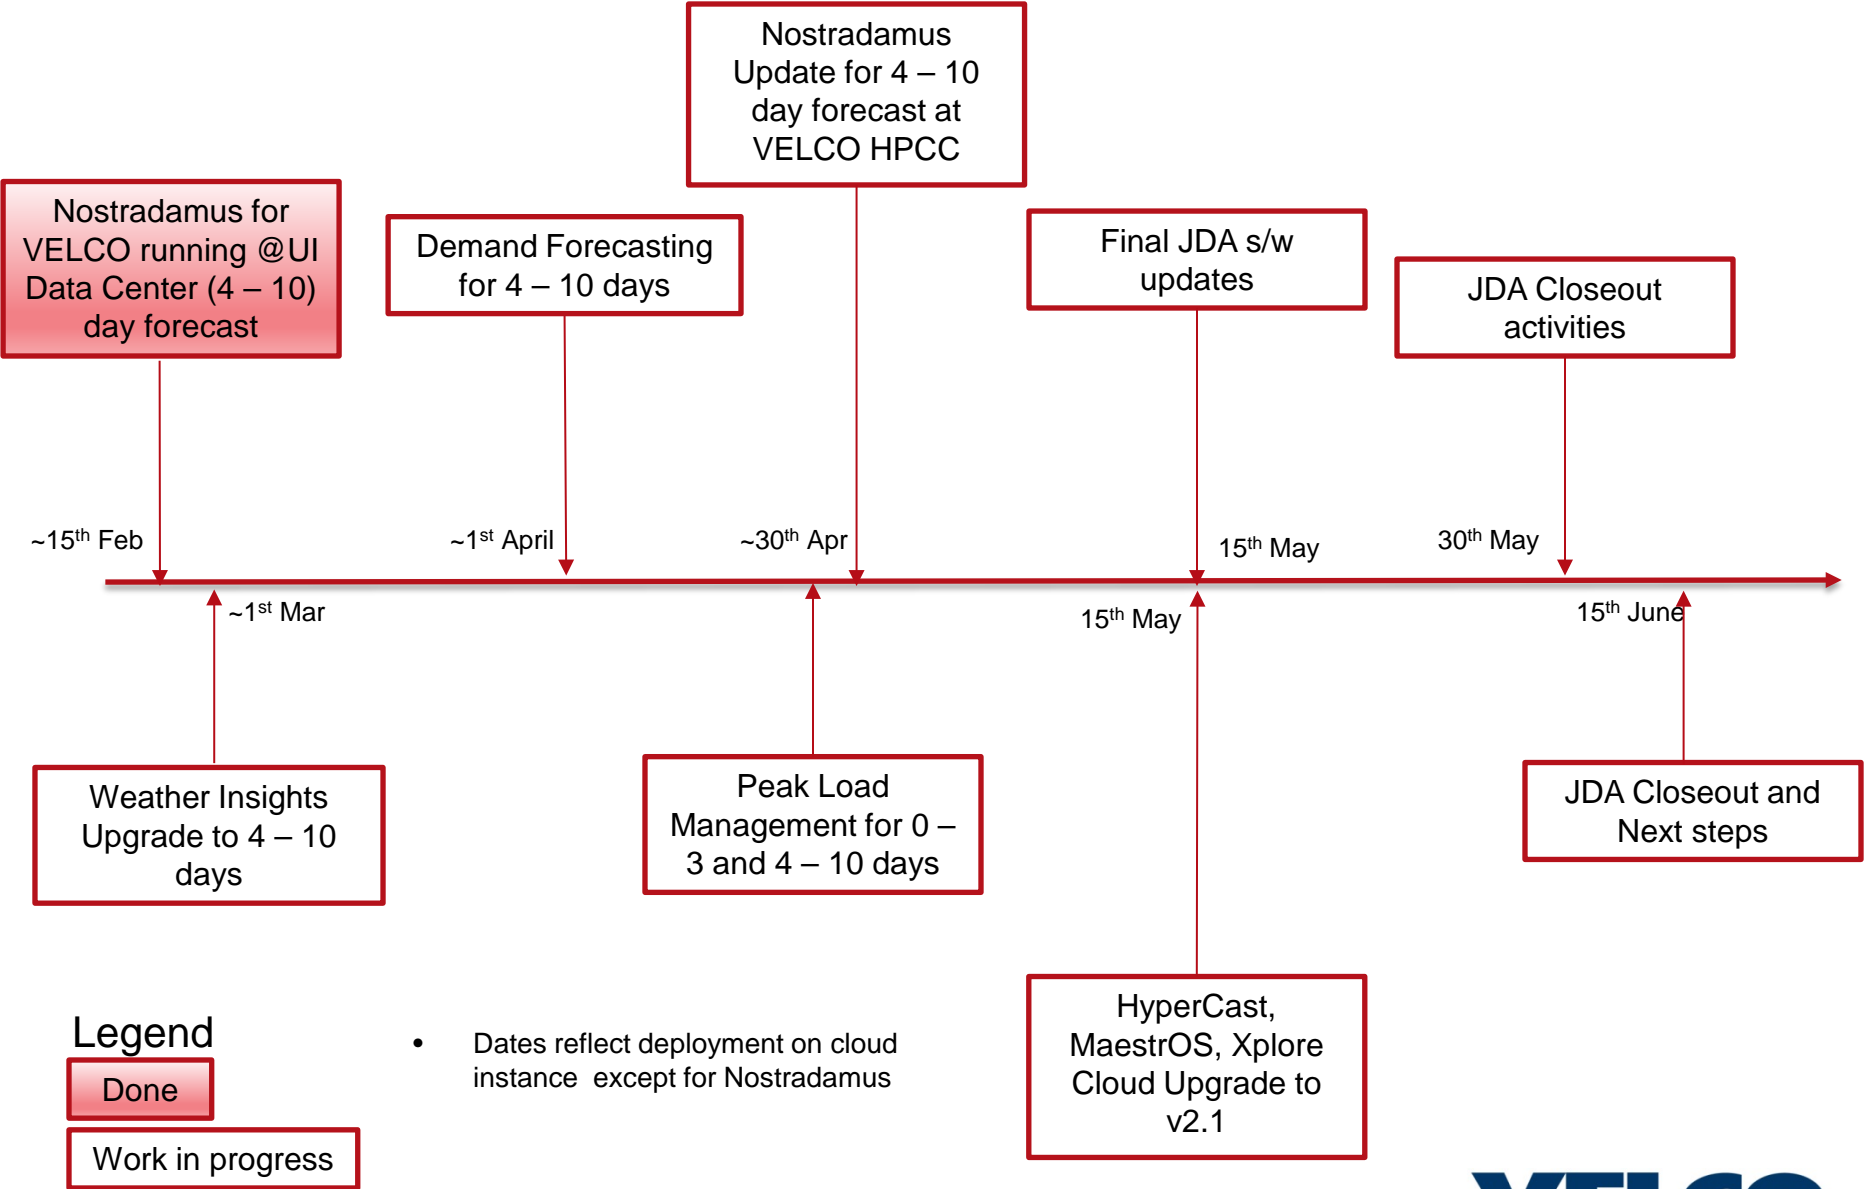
Nostradamus Update for 4 – 10 day forecast at VELCO HPCC

Nostradamus for VELCO running @UI Data Center (4 – 10) day forecast

Demand Forecasting for 4 – 10 days

Final JDA s/w updates

JDA Closeout activities

~15$^{th}$ Feb

~1$^{st}$ April

~30$^{th}$ Apr

15$^{th}$ May

30$^{th}$ May

~1$^{st}$ Mar

15$^{th}$ May

15$^{th}$ June

Weather Insights Upgrade to 4 – 10 days

Peak Load Management for 0 – 3 and 4 – 10 days

JDA Closeout and Next steps

HyperCast, MaestrOS, Xplore Cloud Upgrade to v2.1

Legend

Done

Work in progress

• Dates reflect deployment on cloud instance except for Nostradamus

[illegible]